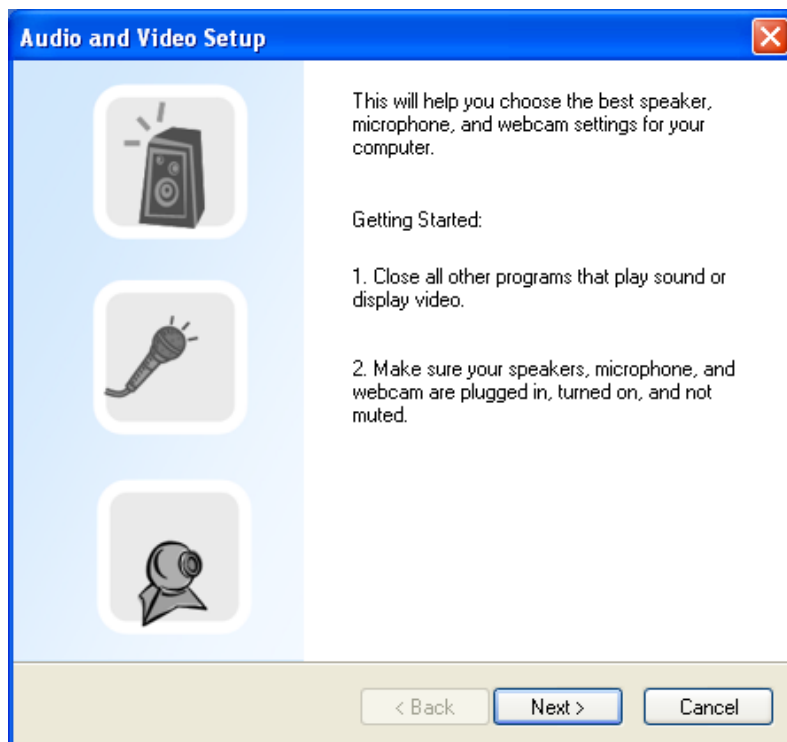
Audio and Video Setup

This will help you choose the best speaker, microphone, and webcam settings for your computer.

Getting Started:

1. Close all other programs that play sound or display video.

2. Make sure your speakers, microphone, and webcam are plugged in, turned on, and not muted.

< Back
Next >
Cancel